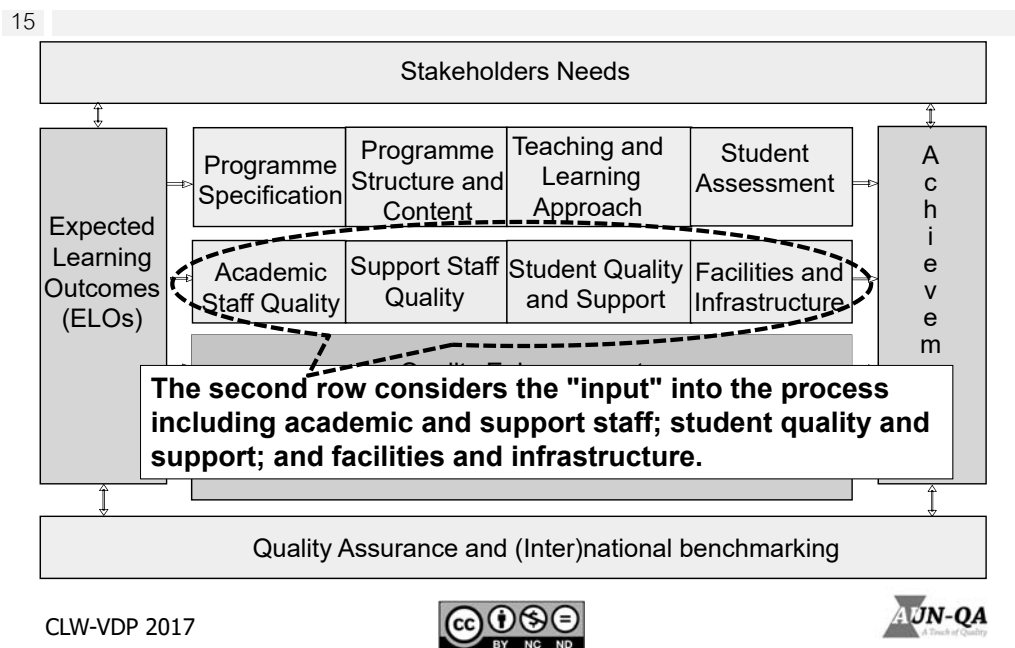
15

Stakeholders Needs

Expected Learning Outcomes (ELOs)

Programme Specification

Programme Structure and Content

Teaching and Learning Approach

Student Assessment

Academic Staff Quality

Support Staff Quality

Student Quality and Support

Facilities and Infrastructure

A c h i e v e m

Quality Enhancement

The second row considers the "input" into the process including academic and support staff; student quality and support; and facilities and infrastructure.

Quality Assurance and (Inter)national benchmarking

CLW-VDP 2017

BY NC ND

AUN-QA
A Touch of Quality